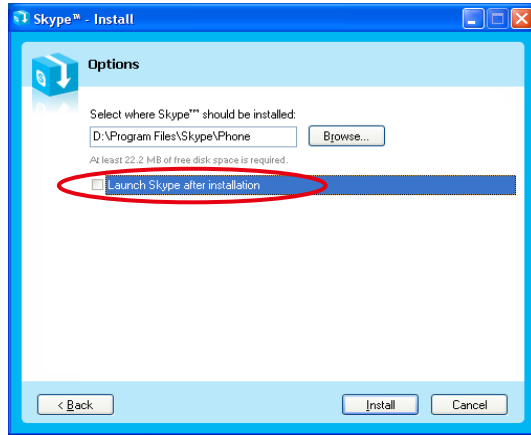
Skype™ - Install

Options

Select where Skype™ should be installed:

D:\Program Files\Skype\Phone

Browse...

At least 22.2 MB of free disk space is required.

Launch Skype after installation

< Back

Install

Cancel